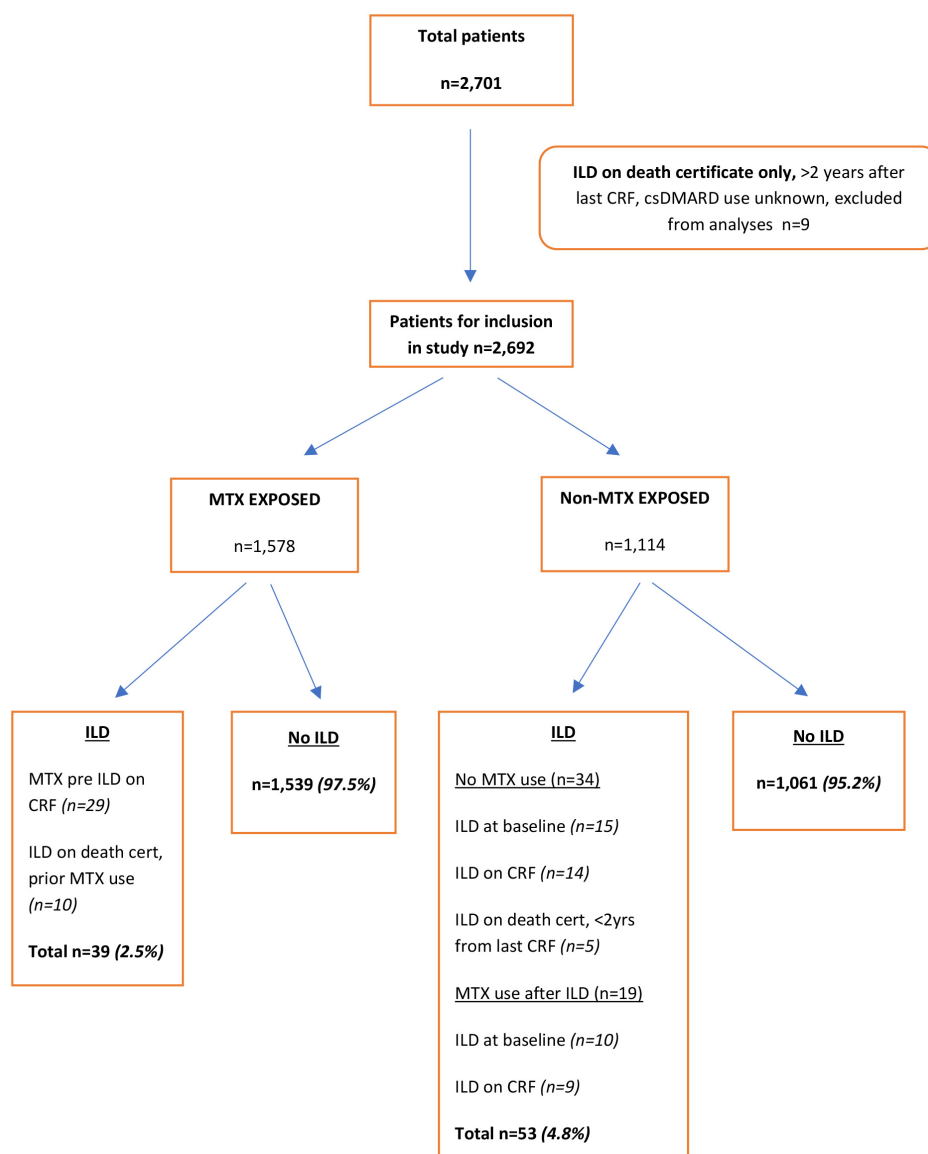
Total patients

n=2,701

ILD on death certificate only, >2 years after last CRF, csDMARD use unknown, excluded from analyses n=9

Patients for inclusion in study n=2,692

MTX EXPOSED

n=1,578

Non-MTX EXPOSED

n=1,114

ILD

MTX pre ILD on CRF *(n=29)*

ILD on death cert, prior MTX use *(n=10)*

Total n=39 *(2.5%)*

No ILD

n=1,539 *(97.5%)*

ILD

No MTX use (n=34)

ILD at baseline *(n=15)*

ILD on CRF *(n=14)*

ILD on death cert, <2yrs from last CRF *(n=5)*

MTX use after ILD (n=19)

ILD at baseline *(n=10)*

ILD on CRF *(n=9)*

Total n=53 *(4.8%)*

No ILD

n=1,061 *(95.2%)*